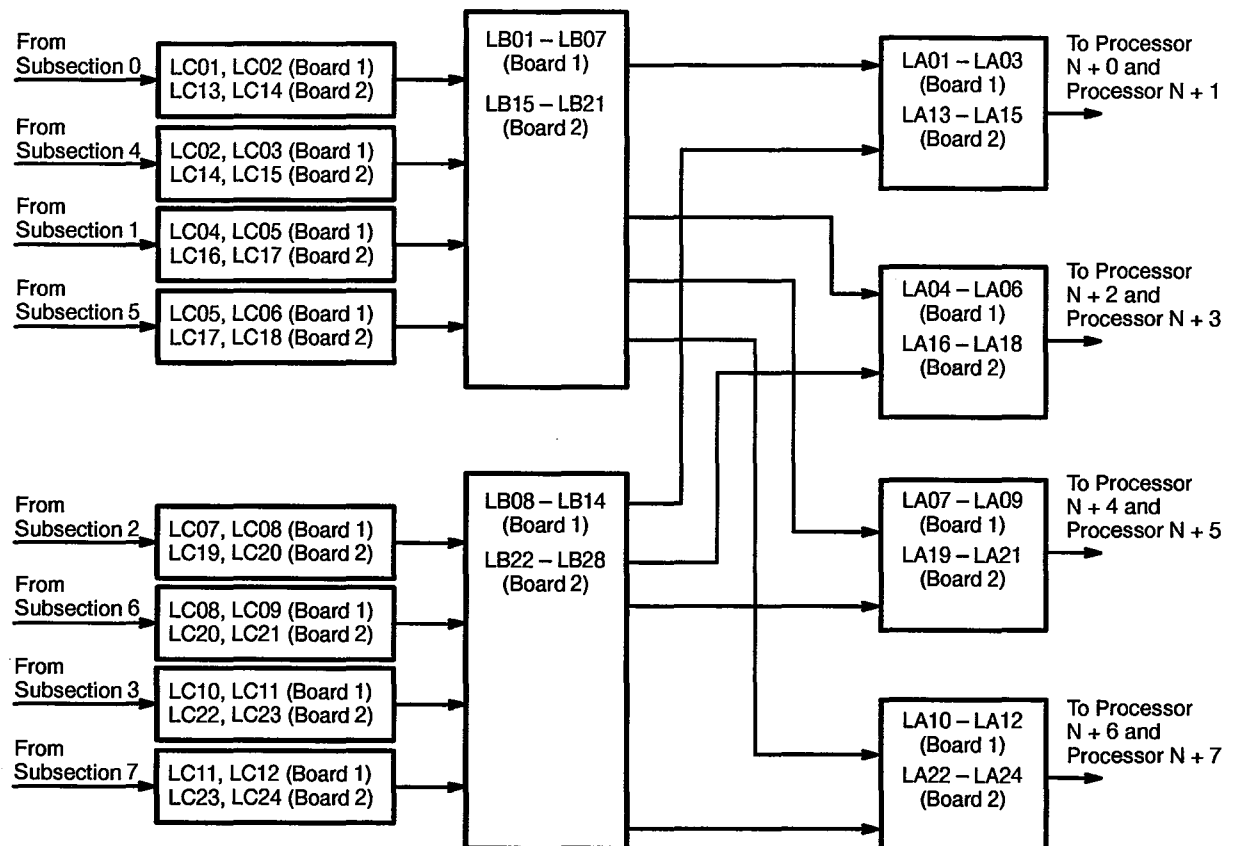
From Subsection 0
LC01, LC02 (Board 1)
LC13, LC14 (Board 2)

From Subsection 4
LC02, LC03 (Board 1)
LC14, LC15 (Board 2)

From Subsection 1
LC04, LC05 (Board 1)
LC16, LC17 (Board 2)

From Subsection 5
LC05, LC06 (Board 1)
LC17, LC18 (Board 2)

LB01 – LB07
(Board 1)
LB15 – LB21
(Board 2)

From Subsection 2
LC07, LC08 (Board 1)
LC19, LC20 (Board 2)

From Subsection 6
LC08, LC09 (Board 1)
LC20, LC21 (Board 2)

From Subsection 3
LC10, LC11 (Board 1)
LC22, LC23 (Board 2)

From Subsection 7
LC11, LC12 (Board 1)
LC23, LC24 (Board 2)

LB08 – LB14
(Board 1)
LB22 – LB28
(Board 2)

LA01 – LA03
(Board 1)
LA13 – LA15
(Board 2)

To Processor N + 0 and Processor N + 1

LA04 – LA06
(Board 1)
LA16 – LA18
(Board 2)

To Processor N + 2 and Processor N + 3

LA07 – LA09
(Board 1)
LA19 – LA21
(Board 2)

To Processor N + 4 and Processor N + 5

LA10 – LA12
(Board 1)
LA22 – LA24
(Board 2)

To Processor N + 6 and Processor N + 7